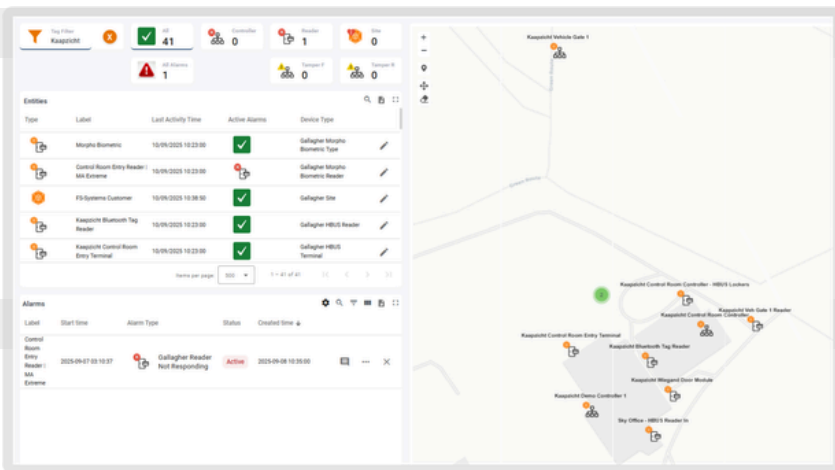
Tag Filter
Kaapzicht

All
41

Controller
0

Reader
1

Site
0

All Alarms
1

Tamper F
0

Tamper R
0

Entities

| Type | Label | Last Activity Time | Active Alarms | Device Type |
|---|---|---|---|---|
| | Morpho Biometric | 10/09/2025 10:23:00 | | Gallagher Morpho Biometric Type |
| | Control Room Entry Reader : MA Extreme | 10/09/2025 10:23:00 | | Gallagher Morpho Biometric Reader |
| | FS-Systems Customer | 10/09/2025 10:38:50 | | Gallagher Site |
| | Kaapzicht Bluetooth Tag Reader | 10/09/2025 10:23:00 | | Gallagher HBUS Reader |
| | Kaapzicht Control Room Entry Terminal | 10/09/2025 10:23:00 | | Gallagher HBUS Terminal |

Items per page: 500
1 – 41 of 41

Alarms

| Label | Start time | Alarm Type | Status | Created time |
|---|---|---|---|---|
| Control Room Entry Reader : MA Extreme | 2025-09-07 03:10:37 | Gallagher Reader Not Responding | Active | 2025-09-08 10:35:00 |

Kaapzicht Vehicle Gate 1
Kaapzicht Control Room Controller - HBUS Lockers
Kaapzicht Veh Gate 1 Reader
Kaapzicht Control Room Controller
Kaapzicht Control Room Entry Terminal
Kaapzicht Bluetooth Tag Reader
Kaapzicht Wiegand Door Module
Kaapzicht Demo Controller 1
Sky Office - HBUS Reader In